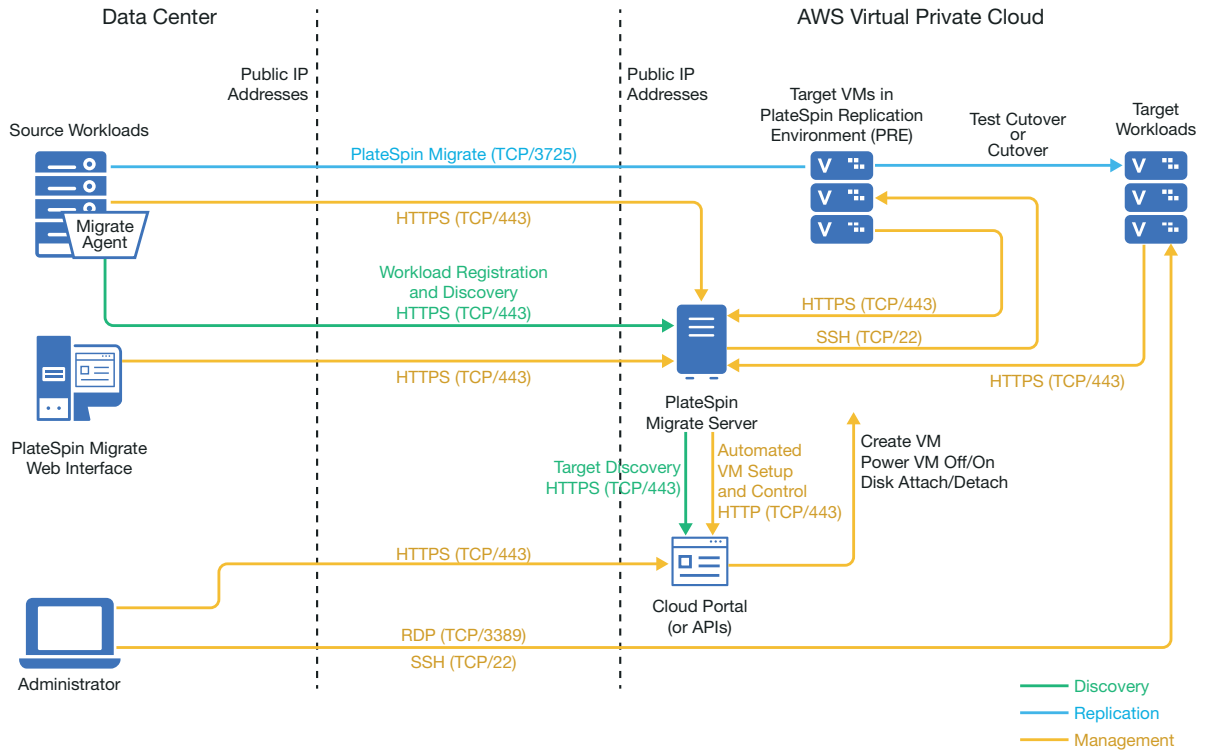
Data Center

AWS Virtual Private Cloud

Public IP Addresses

Public IP Addresses

Target VMs in PlateSpin Replication Environment (PRE)

Test Cutover or Cutover

Target Workloads

Source Workloads

PlateSpin Migrate (TCP/3725)

HTTPS (TCP/443)

Migrate Agent

Workload Registration and Discovery HTTPS (TCP/443)

HTTPS (TCP/443)

SSH (TCP/22)

HTTPS (TCP/443)

HTTPS (TCP/443)

PlateSpin Migrate Web Interface

PlateSpin Migrate Server

Target Discovery HTTPS (TCP/443)

Automated VM Setup and Control HTTP (TCP/443)

Create VM
Power VM Off/On
Disk Attach/Detach

HTTPS (TCP/443)

Cloud Portal (or APIs)

RDP (TCP/3389)

SSH (TCP/22)

Administrator

Discovery

Replication

Management